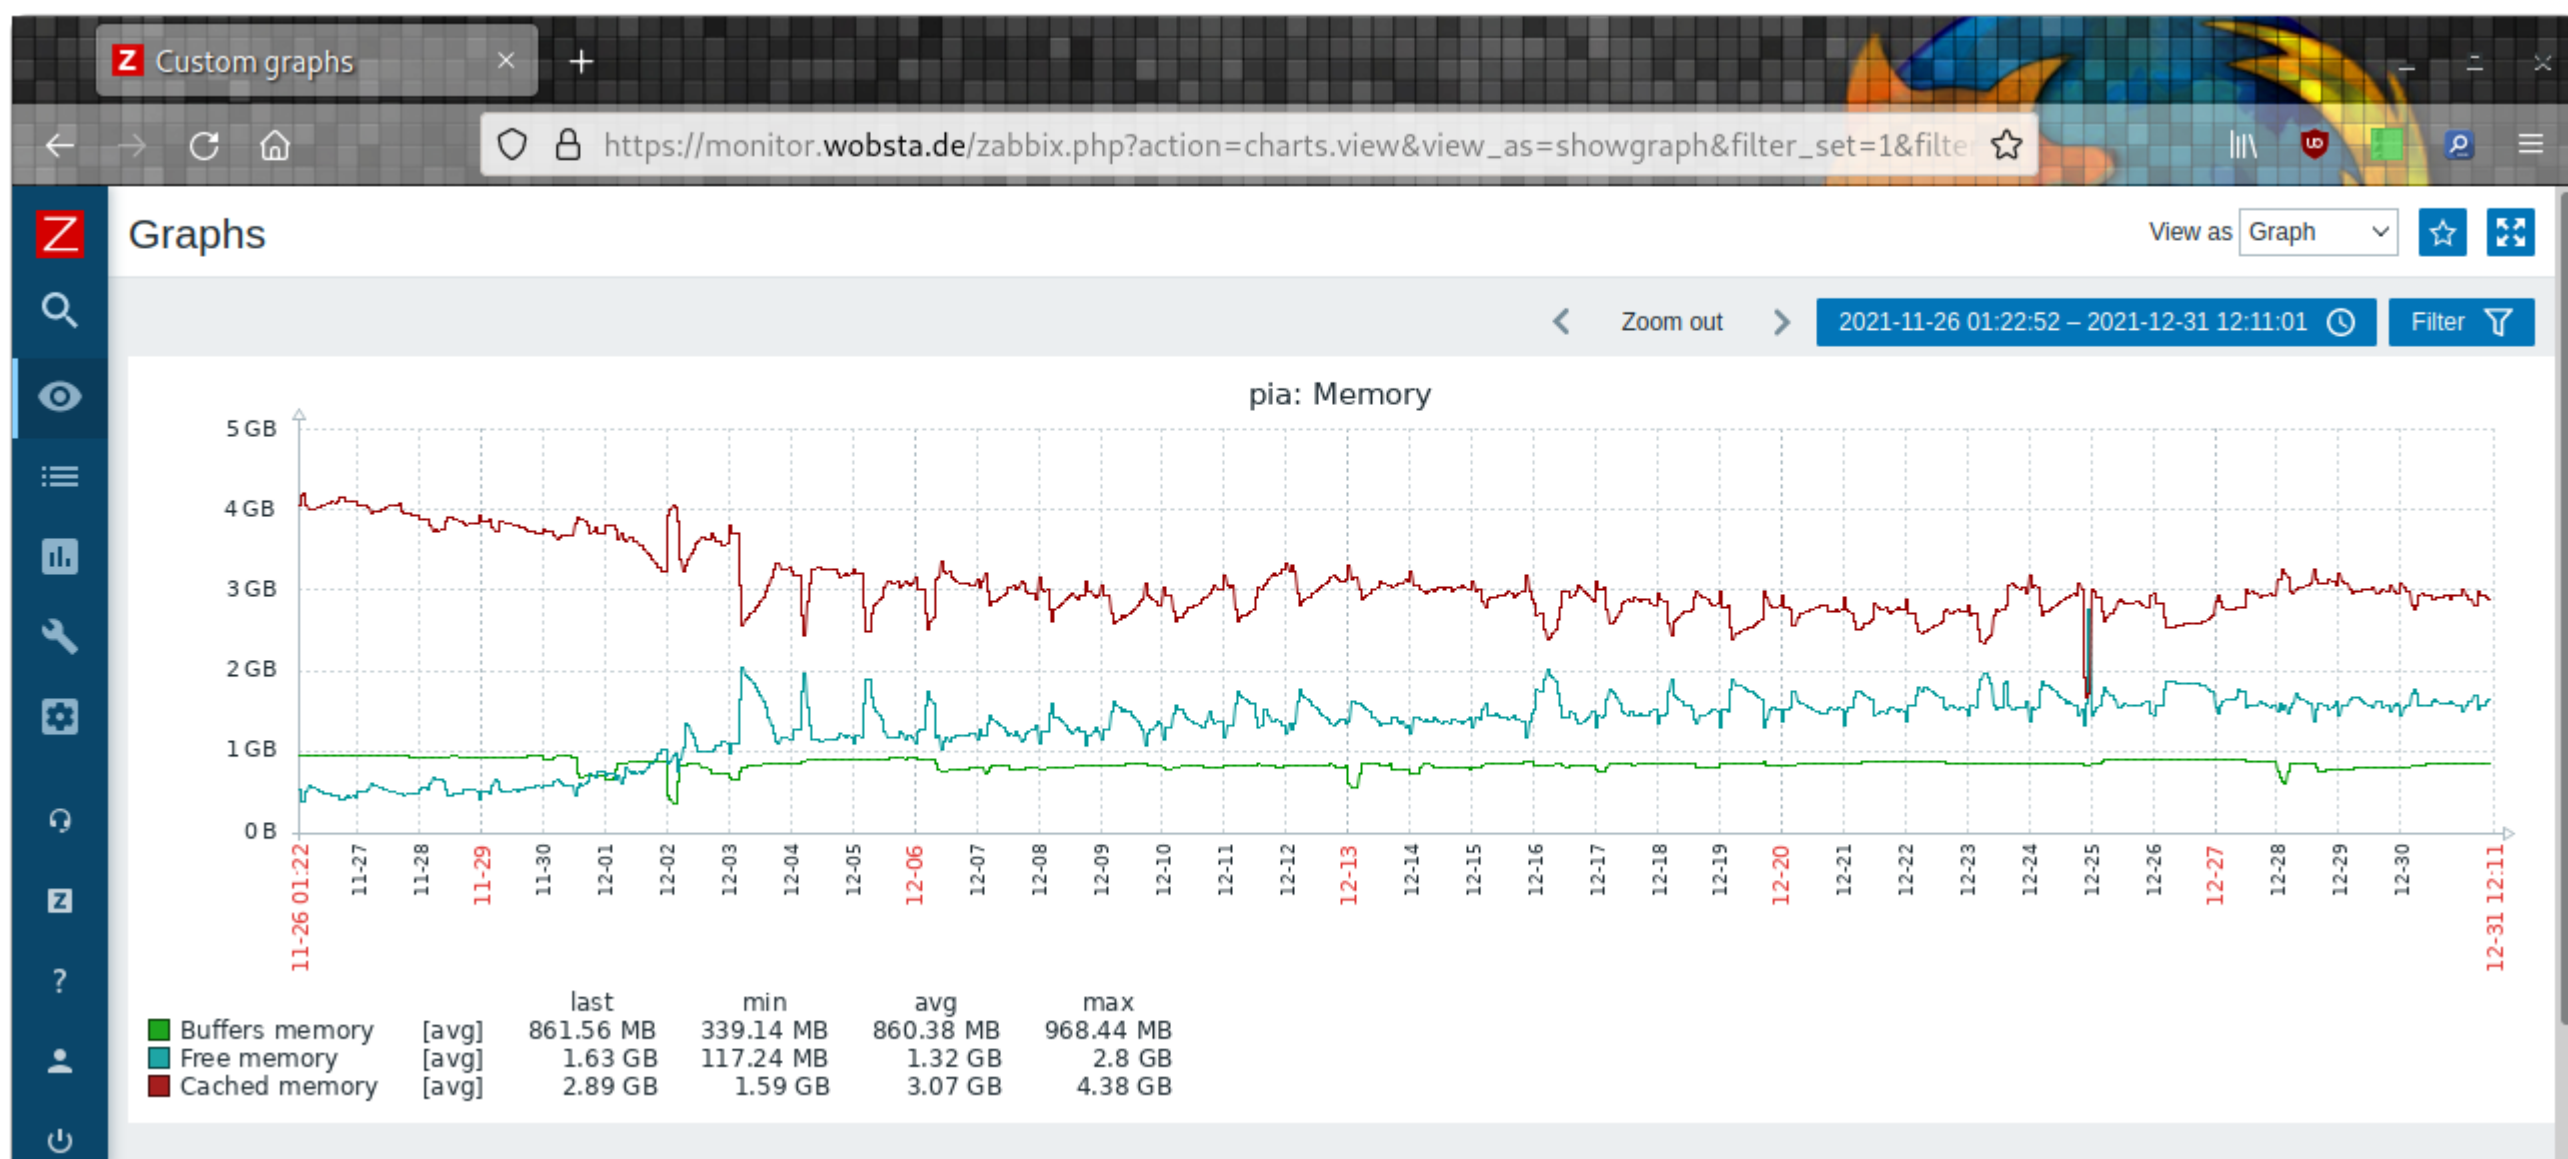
Custom graphs

https://monitor.wobsta.de/zabbix.php?action=charts.view&view_as=showgraph&filter_set=1&filte

Graphs

View as Graph

Zoom out

2021-11-26 01:22:52 – 2021-12-31 12:11:01

Filter

pia: Memory

5 GB
4 GB
3 GB
2 GB
1 GB
0 B

11-26 01:22, 11-27, 11-28, 11-29, 11-30, 12-01, 12-02, 12-03, 12-04, 12-05, 12-06, 12-07, 12-08, 12-09, 12-10, 12-11, 12-12, 12-13, 12-14, 12-15, 12-16, 12-17, 12-18, 12-19, 12-20, 12-21, 12-22, 12-23, 12-24, 12-25, 12-26, 12-27, 12-28, 12-29, 12-30, 12-31 12:11

| | | last | min | avg | max |
|---|---|---|---|---|---|
| Buffers memory | [avg] | 861.56 MB | 339.14 MB | 860.38 MB | 968.44 MB |
| Free memory | [avg] | 1.63 GB | 117.24 MB | 1.32 GB | 2.8 GB |
| Cached memory | [avg] | 2.89 GB | 1.59 GB | 3.07 GB | 4.38 GB |